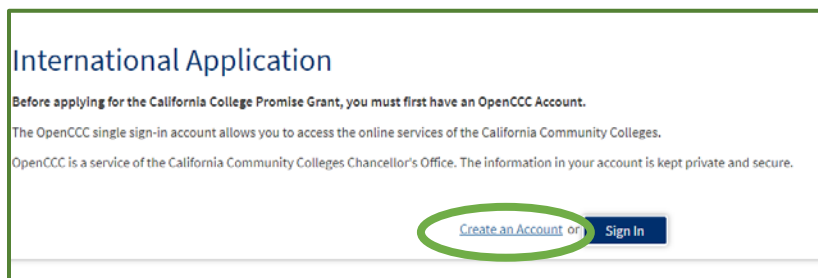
International Application

Before applying for the California College Promise Grant, you must first have an OpenCCC Account.

The OpenCCC single sign-in account allows you to access the online services of the California Community Colleges.

OpenCCC is a service of the California Community Colleges Chancellor's Office. The information in your account is kept private and secure.

Create an Account or Sign In